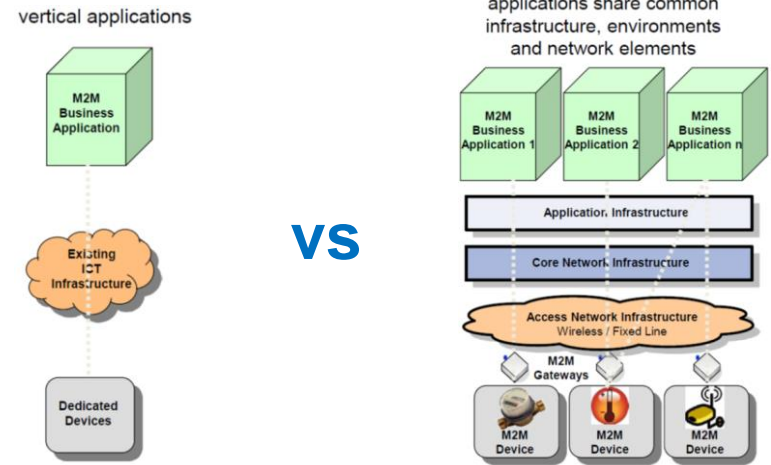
vertical applications

M2M Business Application

Existing ICT Infrastructure

Dedicated Devices

VS

applications share common infrastructure, environments and network elements

M2M Business Application 1

M2M Business Application 2

M2M Business Application n

Application Infrastructure

Core Network Infrastructure

Access Network Infrastructure
Wireless / Fixed Line

M2M Gateways

M2M Device

M2M Device

M2M Device